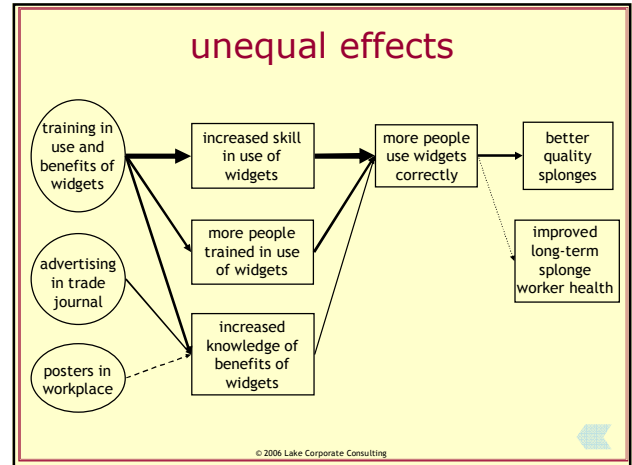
unequal effects

training in use and benefits of widgets

advertising in trade journal

posters in workplace

increased skill in use of widgets

more people trained in use of widgets

increased knowledge of benefits of widgets

more people use widgets correctly

better quality splonges

improved long-term splonge worker health

© 2006 Lake Corporate Consulting